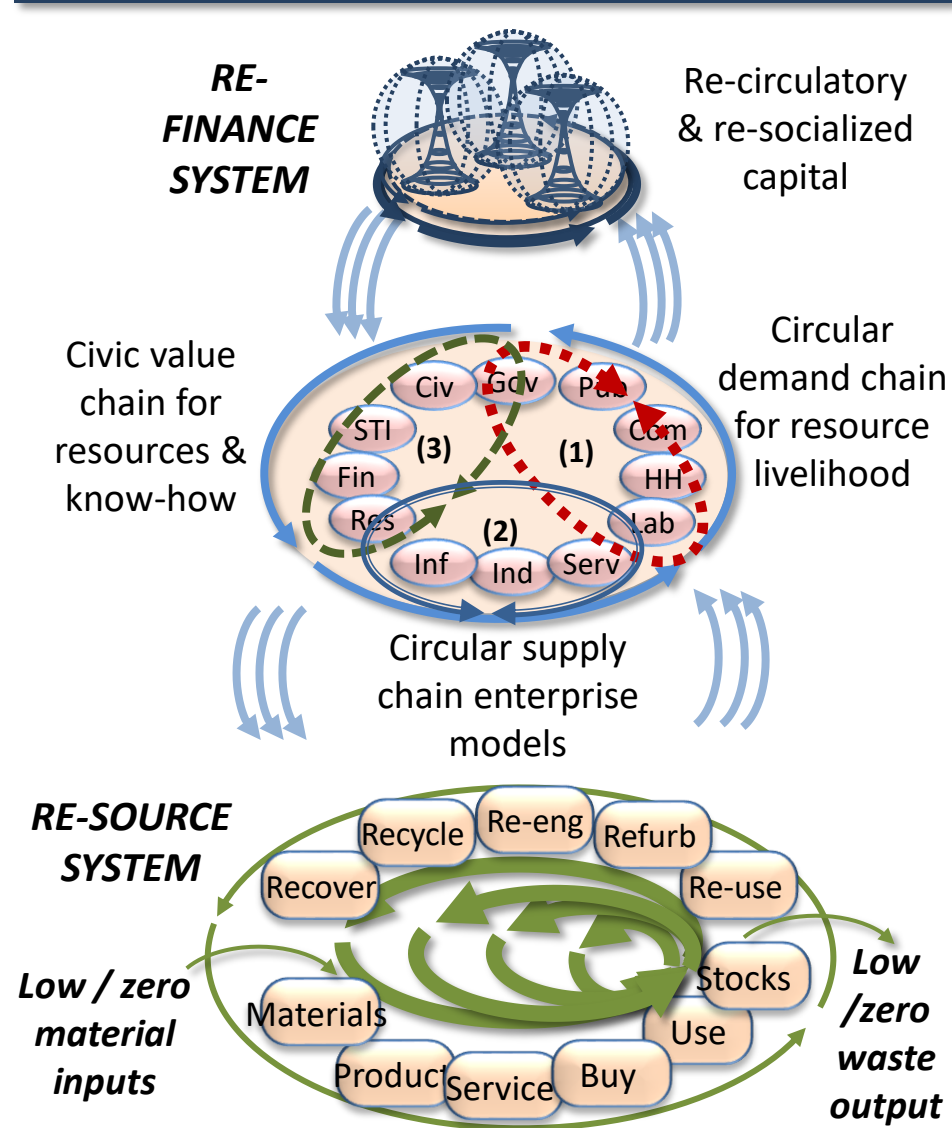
RE-FINANCE SYSTEM

Re-circulatory & re-socialized capital

Civic value chain for resources & know-how

Circular demand chain for resource livelihood

Civ
Gov
Pub
STI
(3)
(1)
Com
Fin
HH
Res
(2)
Lab
Inf
Ind
Serv

Circular supply chain enterprise models

RE-SOURCE SYSTEM

Recycle
Re-eng
Refurb
Recover
Re-use
Stocks
Materials
Use
Product
Service
Buy

Low / zero material inputs

Low /zero waste output